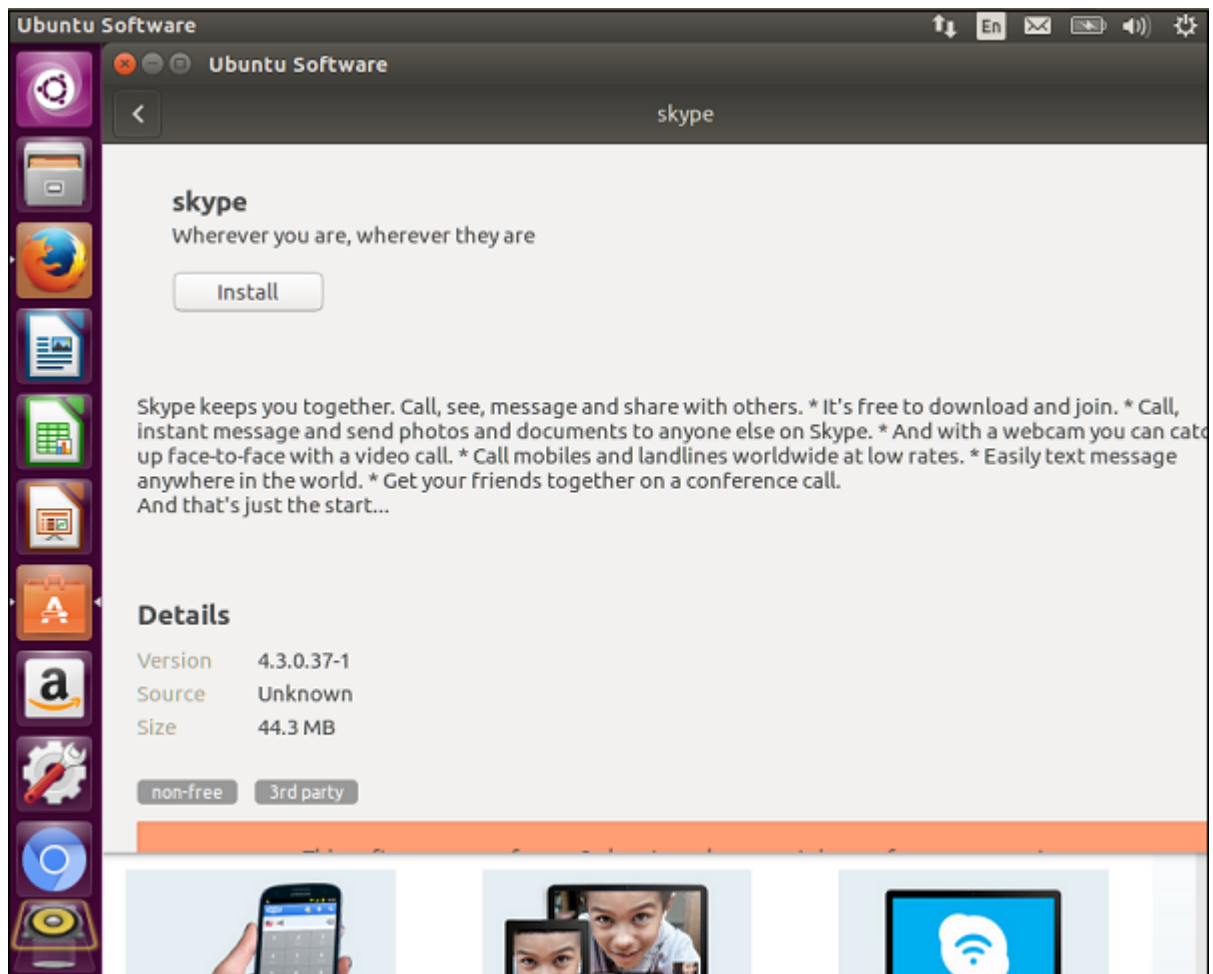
Ubuntu Software

En

Ubuntu Software

skype

skype

Wherever you are, wherever they are

Install

Skype keeps you together. Call, see, message and share with others. * It's free to download and join. * Call, instant message and send photos and documents to anyone else on Skype. * And with a webcam you can catc up face-to-face with a video call. * Call mobiles and landlines worldwide at low rates. * Easily text message anywhere in the world. * Get your friends together on a conference call.
And that's just the start...

Details

| Version | 4.3.0.37-1 |
|---|---|
| Source | Unknown |
| Size | 44.3 MB |

non-free 3rd party

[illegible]